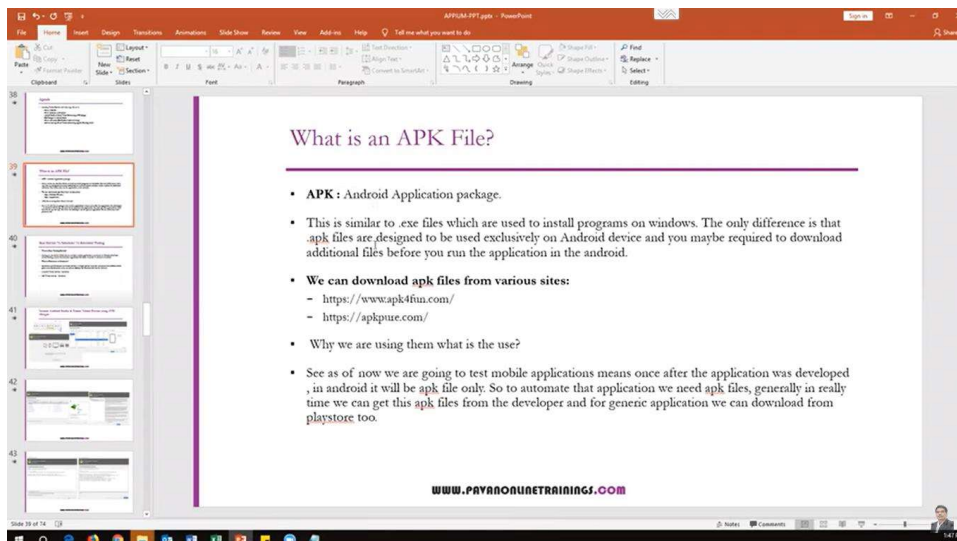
APPIUM-PPT.pptx - PowerPoint

Sign in

File Home Insert Design Transitions Animations Slide Show Review View Add-ins Help Tell me what you want to do

Share

Cut Copy Format Painter Paste Clipboard

Layout Reset New Slide Section Slides

Font

Paragraph

Text Direction Align Text Convert to SmartArt

Arrange Quick Styles Shape Fill Shape Outline Shape Effects Drawing

Find Replace Select Editing

38

39

40

41

42

43

What is an APK File?

▪ **APK :** Android Application package.

▪ This is similar to .exe files which are used to install programs on windows. The only difference is that .apk files are designed to be used exclusively on Android device and you maybe required to download additional files before you run the application in the android.

▪ **We can download apk files from various sites:**

– https://www.apk4fun.com/

– https://apkpure.com/

▪ Why we are using them what is the use?

▪ See as of now we are going to test mobile applications means once after the application was developed , in android it will be apk file only. So to automate that application we need apk files, generally in really time we can get this apk files from the developer and for generic application we can download from playstore too.

WWW.PAVANONLINETRAININGS.COM

Slide 39 of 74

Notes Comments

1:47